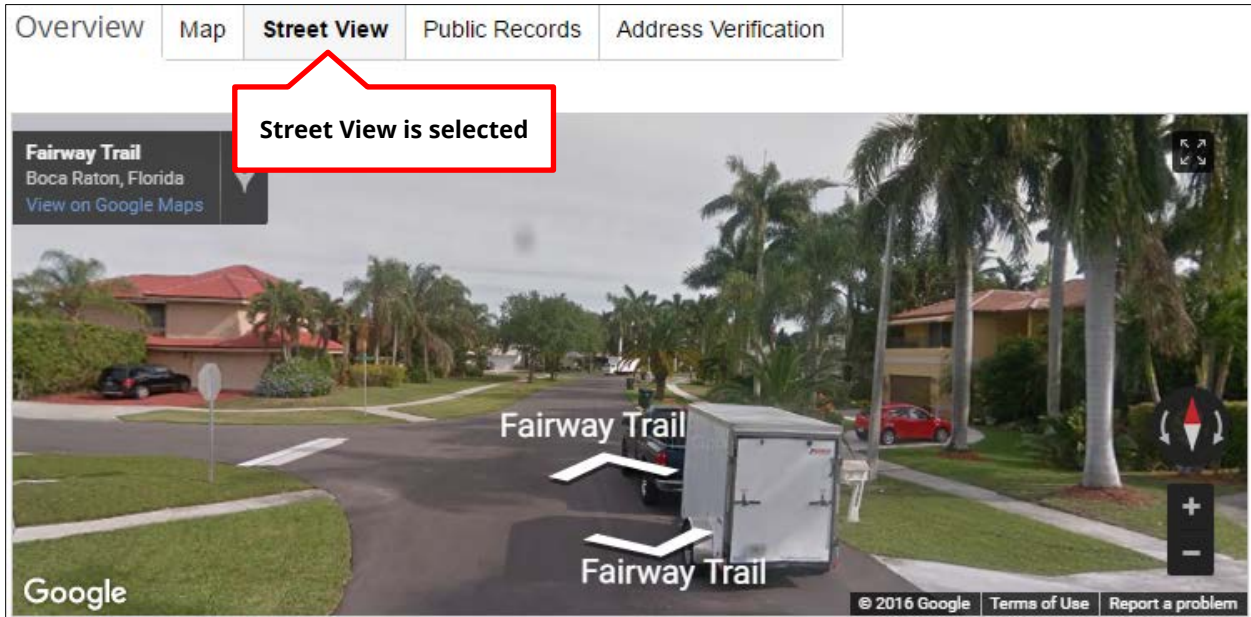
Overview | Map | Street View | Public Records | Address Verification

Street View is selected

Fairway Trail
Boca Raton, Florida
View on Google Maps

Fairway Trail

Fairway Trail

+
−

Google

© 2016 Google | Terms of Use | Report a problem